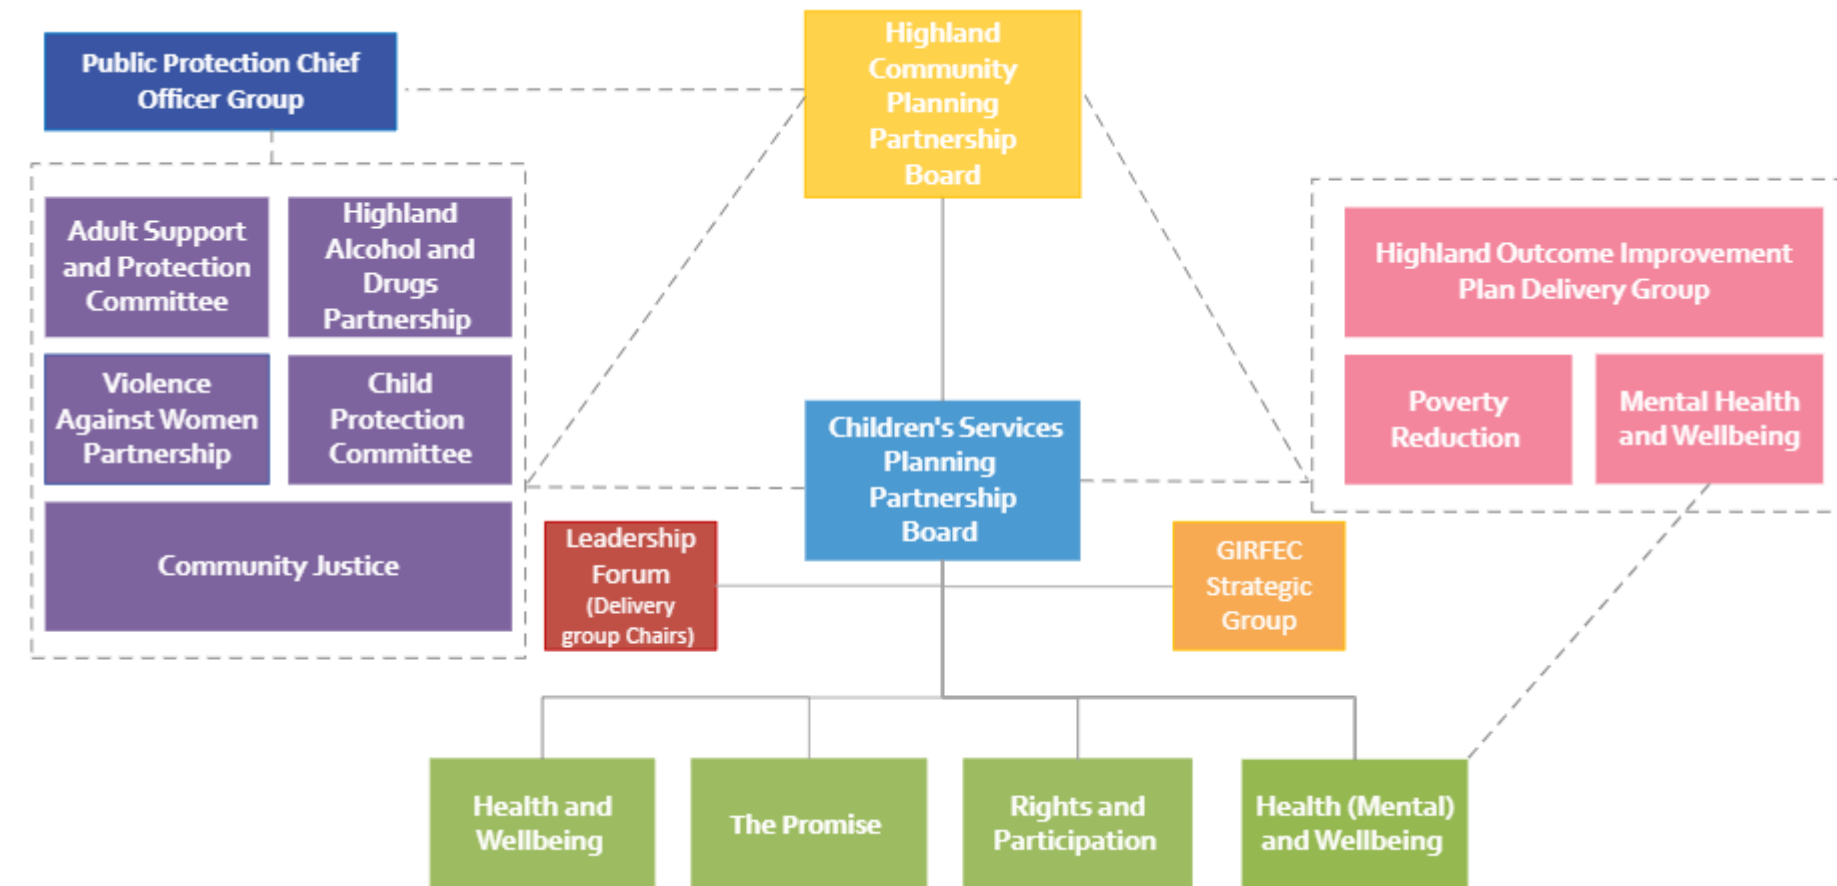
Public Protection Chief Officer Group

Highland Community Planning Partnership Board

Adult Support and Protection Committee

Highland Alcohol and Drugs Partnership

Violence Against Women Partnership

Child Protection Committee

Community Justice

Highland Outcome Improvement Plan Delivery Group

Poverty Reduction

Mental Health and Wellbeing

Children's Services Planning Partnership Board

Leadership Forum (Delivery group Chairs)

GIRFEC Strategic Group

Health and Wellbeing

The Promise

Rights and Participation

Health (Mental) and Wellbeing